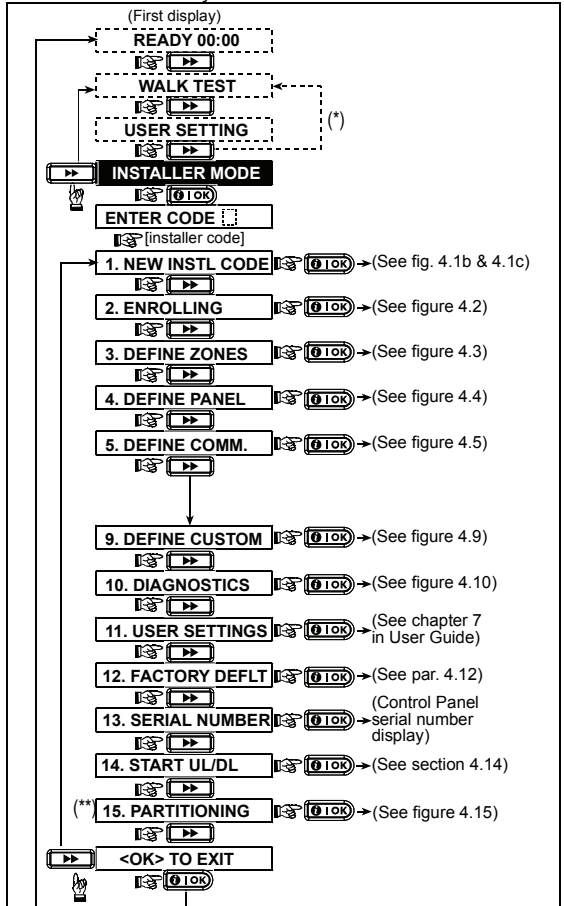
(First display)

READY 00:00

WALK TEST

USER SETTING

(*)

INSTALLER MODE

ENTER CODE

[installer code]

1. NEW INSTL CODE → (See fig. 4.1b & 4.1c)

2. ENROLLING → (See figure 4.2)

3. DEFINE ZONES → (See figure 4.3)

4. DEFINE PANEL → (See figure 4.4)

5. DEFINE COMM. → (See figure 4.5)

9. DEFINE CUSTOM → (See figure 4.9)

10. DIAGNOSTICS → (See figure 4.10)

11. USER SETTINGS → (See chapter 7 in User Guide)

12. FACTORY DEFLT → (See par. 4.12)

13. SERIAL NUMBER → (Control Panel serial number display)

14. START UL/DL → (See section 4.14)

(**) 15. PARTITIONING → (See figure 4.15)

<OK> TO EXIT